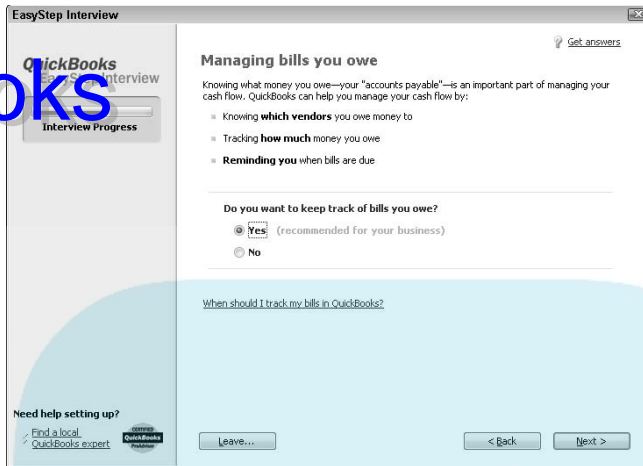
EasyStep Interview

QuickBooks
EasyStep Interview

oks

Interview Progress

Get answers

Managing bills you owe

Knowing what money you owe—your "accounts payable"—is an important part of managing your cash flow. QuickBooks can help you manage your cash flow by:

Knowing **which vendors** you owe money to

Tracking **how much** money you owe

**Reminding you** when bills are due

Do you want to keep track of bills you owe?

Yes (recommended for your business)

No

When should I track my bills in QuickBooks?

Need help setting up?

Find a local QuickBooks expert

CERTIFIED QuickBooks ProAdvisor

Leave...

< Back

Next >